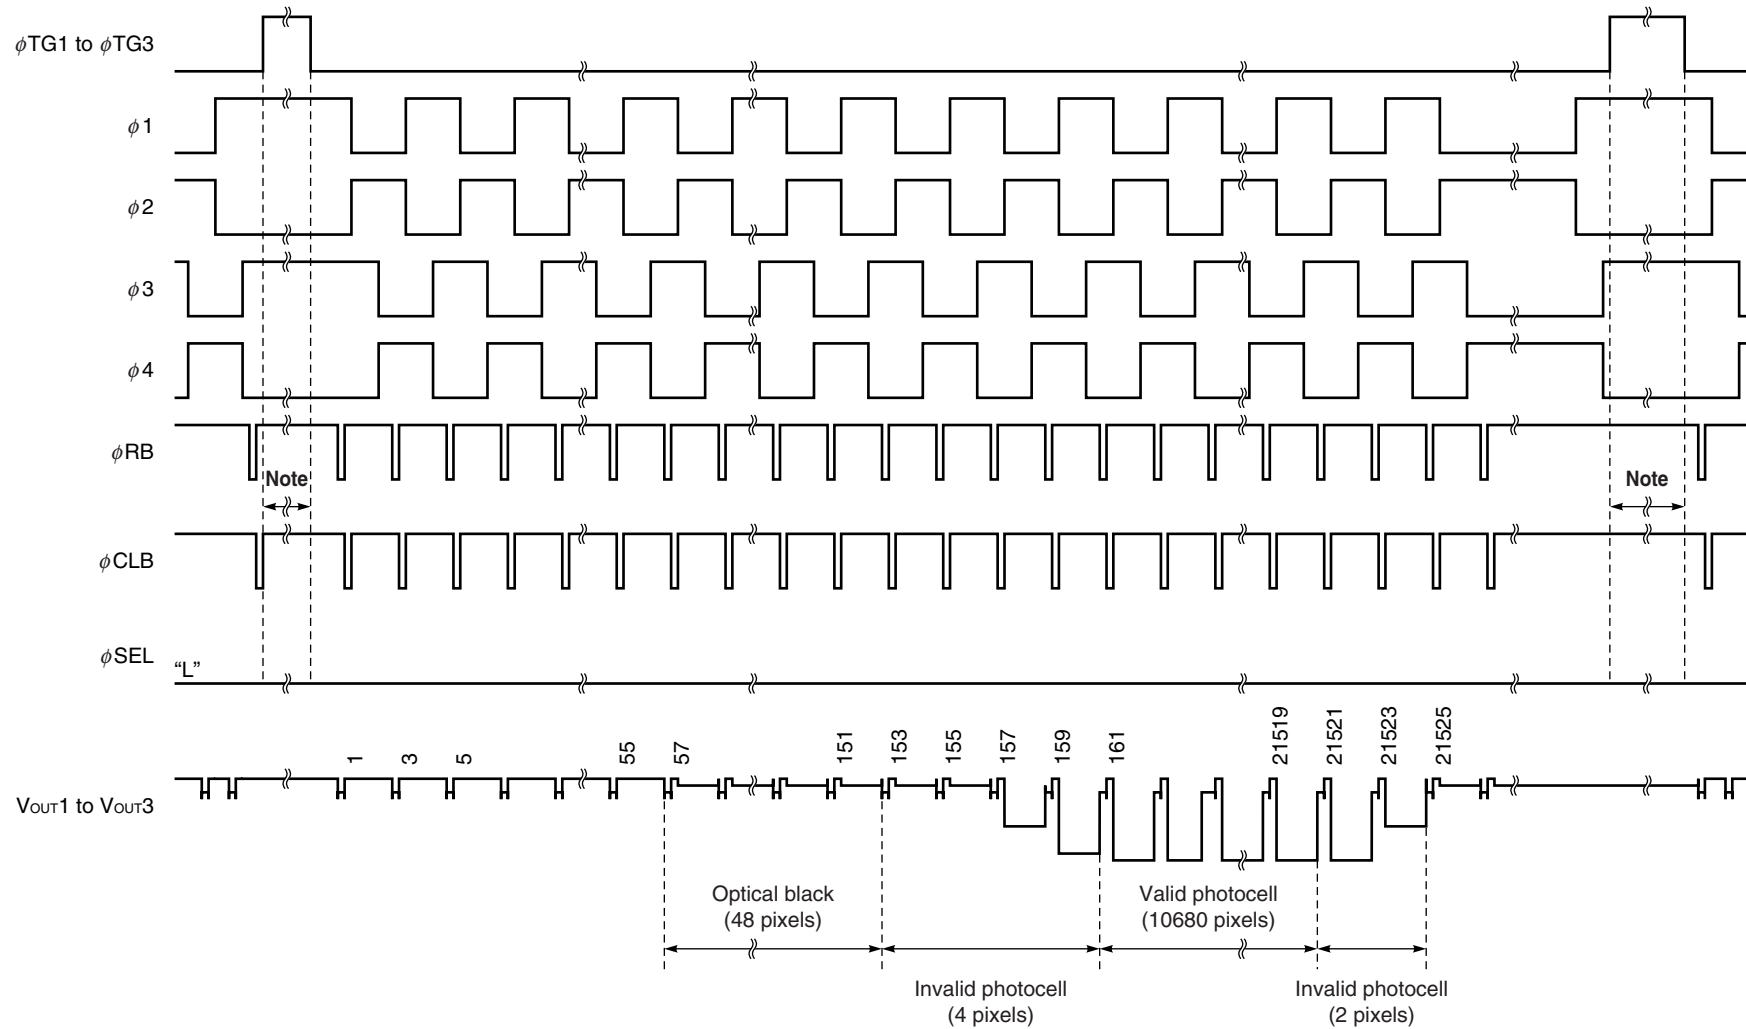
$\phi$TG1 to $\phi$TG3

$\phi$1

$\phi$2

$\phi$3

$\phi$4

$\phi$RB

Note

Note

$\phi$CLB

$\phi$SEL

"L"

1 3 5 55 57 151 153 155 157 159 161 21519 21521 21523 21525

VOUT1 to VOUT3

Optical black (48 pixels)

Valid photocell (10680 pixels)

Invalid photocell (4 pixels)

Invalid photocell (2 pixels)